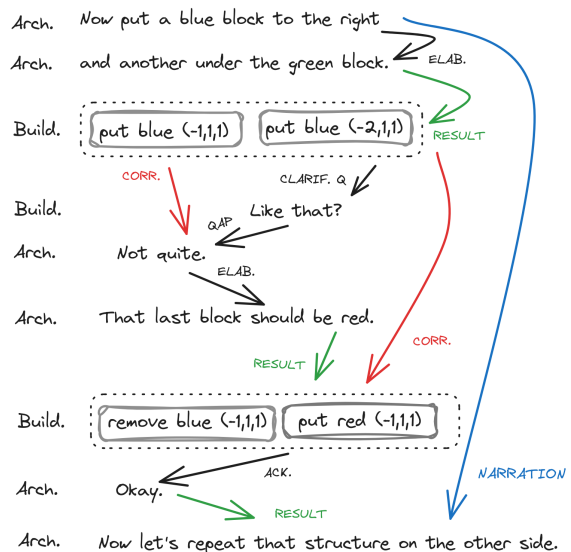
Arch. Now put a blue block to the right

Arch. and another under the green block.

ELAB.

Build. put blue (-1,1,1) put blue (-2,1,1)

RESULT

CORR.

CLARIF. Q

Build. Like that?

QAP

Arch. Not quite.

ELAB.

Arch. That last block should be red.

CORR.

RESULT

Build. remove blue (-1,1,1) put red (-1,1,1)

ACK.

NARRATION

Arch. Okay.

RESULT

Arch. Now let's repeat that structure on the other side.